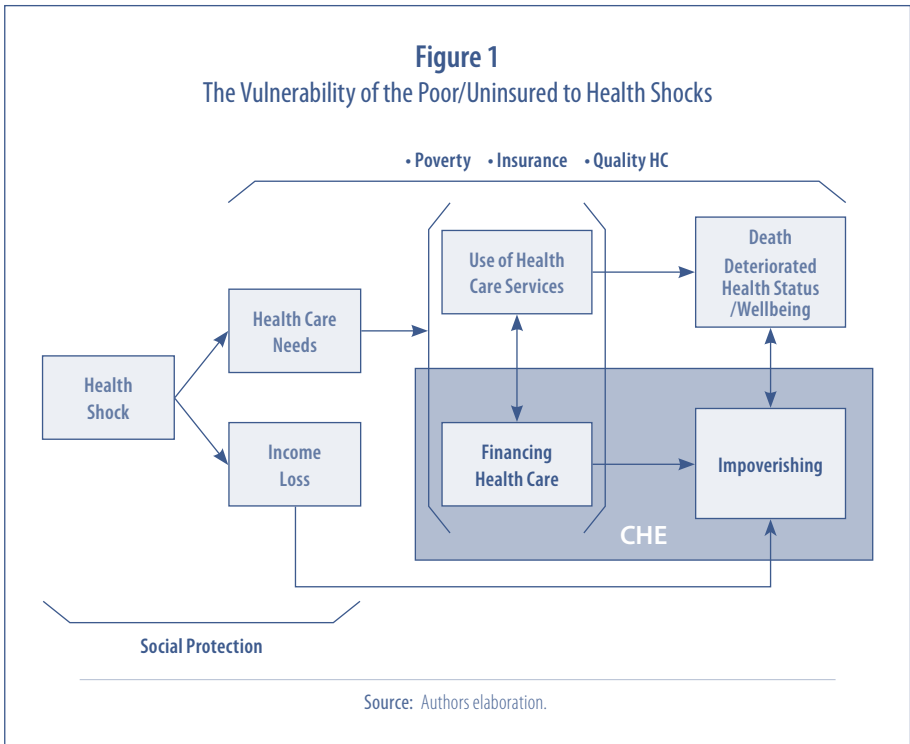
**Figure 1**
The Vulnerability of the Poor/Uninsured to Health Shocks

• Poverty • Insurance • Quality HC

Health Shock

Health Care Needs

Income Loss

Use of Health Care Services

Financing Health Care

Death
Deteriorated Health Status /Wellbeing

Impoverishing

CHE

Social Protection

Source: Authors elaboration.